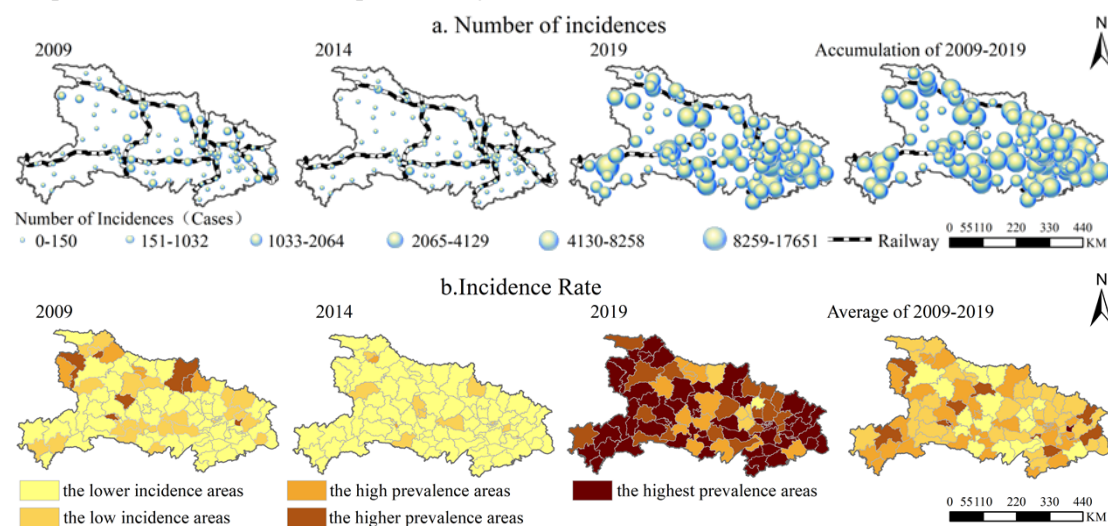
a. Number of incidences

2009

2014

2019

Accumulation of 2009-2019

N

Number of Incidences（Cases）

0-150

151-1032

1033-2064

2065-4129

4130-8258

8259-17651

Railway

0 55110 220 330 440 KM

b.Incidence Rate

N

2009

2014

2019

Average of 2009-2019

the lower incidence areas

the low incidence areas

the high prevalence areas

the higher prevalence areas

the highest prevalence areas

0 55110 220 330 440 KM